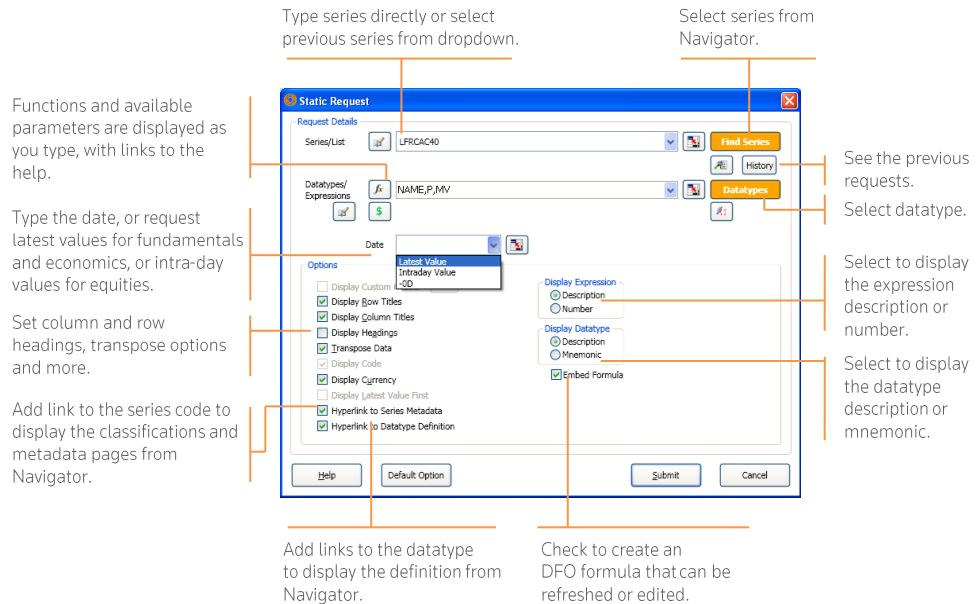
Type series directly or select previous series from dropdown.

Select series from Navigator.

Functions and available parameters are displayed as you type, with links to the help.

Type the date, or request latest values for fundamentals and economics, or intra-day values for equities.

Set column and row headings, transpose options and more.

Add link to the series code to display the classifications and metadata pages from Navigator.

Static Request

Request Details

Series/List

LFRCAC40

Find Series

History

Datatypes/ Expressions

NAME,P,MV

Datatypes

Date

Latest Value
Intraday Value
-0D

Options

Display Custom

Display Row Titles

Display Column Titles

Display Headings

Transpose Data

Display Code

Display Currency

Display Latest Value First

Hyperlink to Series Metadata

Hyperlink to Datatype Definition

Display Expression

Description

Number

Display Datatype

Description

Mnemonic

Embed Formula

Help

Default Option

Submit

Cancel

See the previous requests.

Select datatype.

Select to display the expression description or number.

Select to display the datatype description or mnemonic.

Add links to the datatype to display the definition from Navigator.

Check to create an DFO formula that can be refreshed or edited.